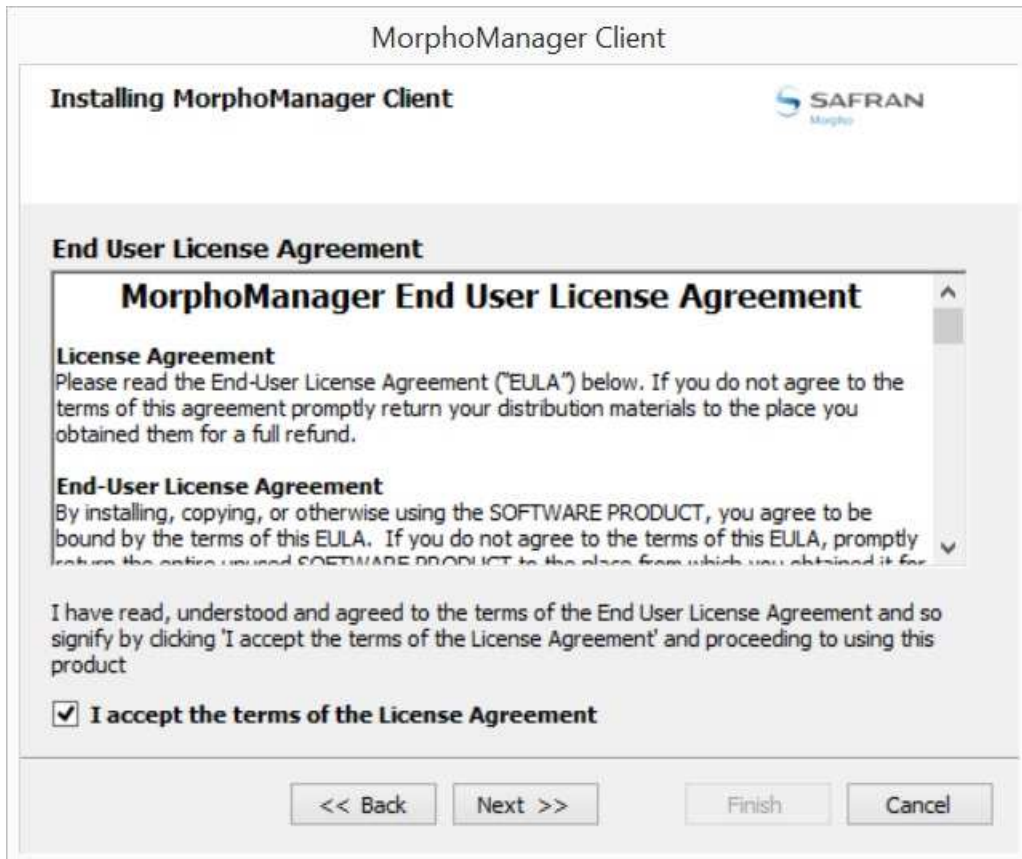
MorphoManager Client

Installing MorphoManager Client

SAFRAN
Morpho

End User License Agreement

MorphoManager End User License Agreement

License Agreement
Please read the End-User License Agreement ("EULA") below. If you do not agree to the terms of this agreement promptly return your distribution materials to the place you obtained them for a full refund.

End-User License Agreement
By installing, copying, or otherwise using the SOFTWARE PRODUCT, you agree to be bound by the terms of this EULA. If you do not agree to the terms of this EULA, promptly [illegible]

I have read, understood and agreed to the terms of the End User License Agreement and so signify by clicking 'I accept the terms of the License Agreement' and proceeding to using this product

I accept the terms of the License Agreement

<< Back
Next >>
Finish
Cancel